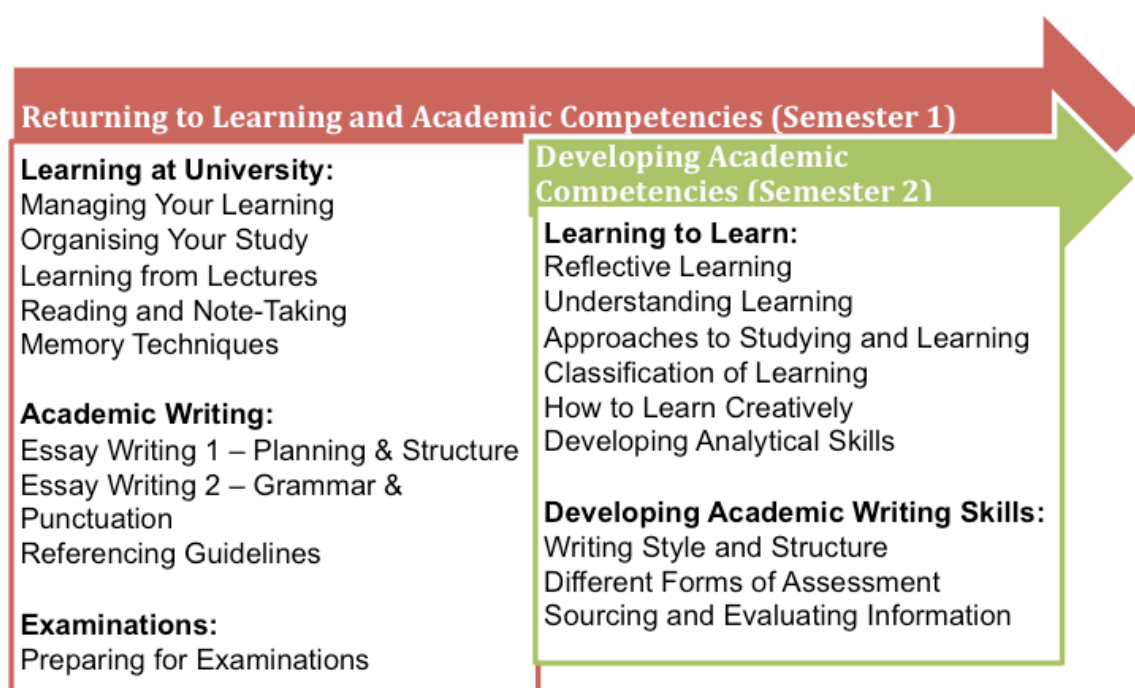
Returning to Learning and Academic Competencies (Semester 1)

Learning at University:
Managing Your Learning
Organising Your Study
Learning from Lectures
Reading and Note-Taking
Memory Techniques

Academic Writing:
Essay Writing 1 – Planning & Structure
Essay Writing 2 – Grammar & Punctuation
Referencing Guidelines

Examinations:
Preparing for Examinations

Developing Academic Competencies (Semester 2)

Learning to Learn:
Reflective Learning
Understanding Learning
Approaches to Studying and Learning
Classification of Learning
How to Learn Creatively
Developing Analytical Skills

Developing Academic Writing Skills:
Writing Style and Structure
Different Forms of Assessment
Sourcing and Evaluating Information